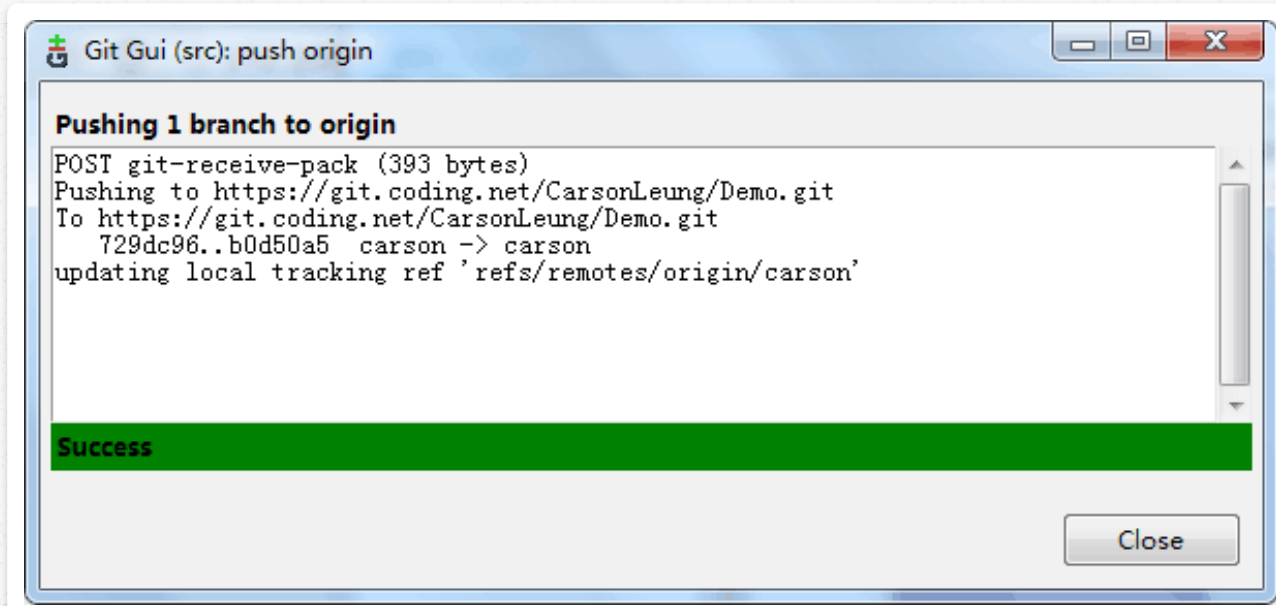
Git Gui (src): push origin

Pushing 1 branch to origin

POST git-receive-pack (393 bytes)
Pushing to https://git.coding.net/CarsonLeung/Demo.git
To https://git.coding.net/CarsonLeung/Demo.git
729dc96..b0d50a5 carson -> carson
updating local tracking ref 'refs/remotes/origin/carson'

Success

Close